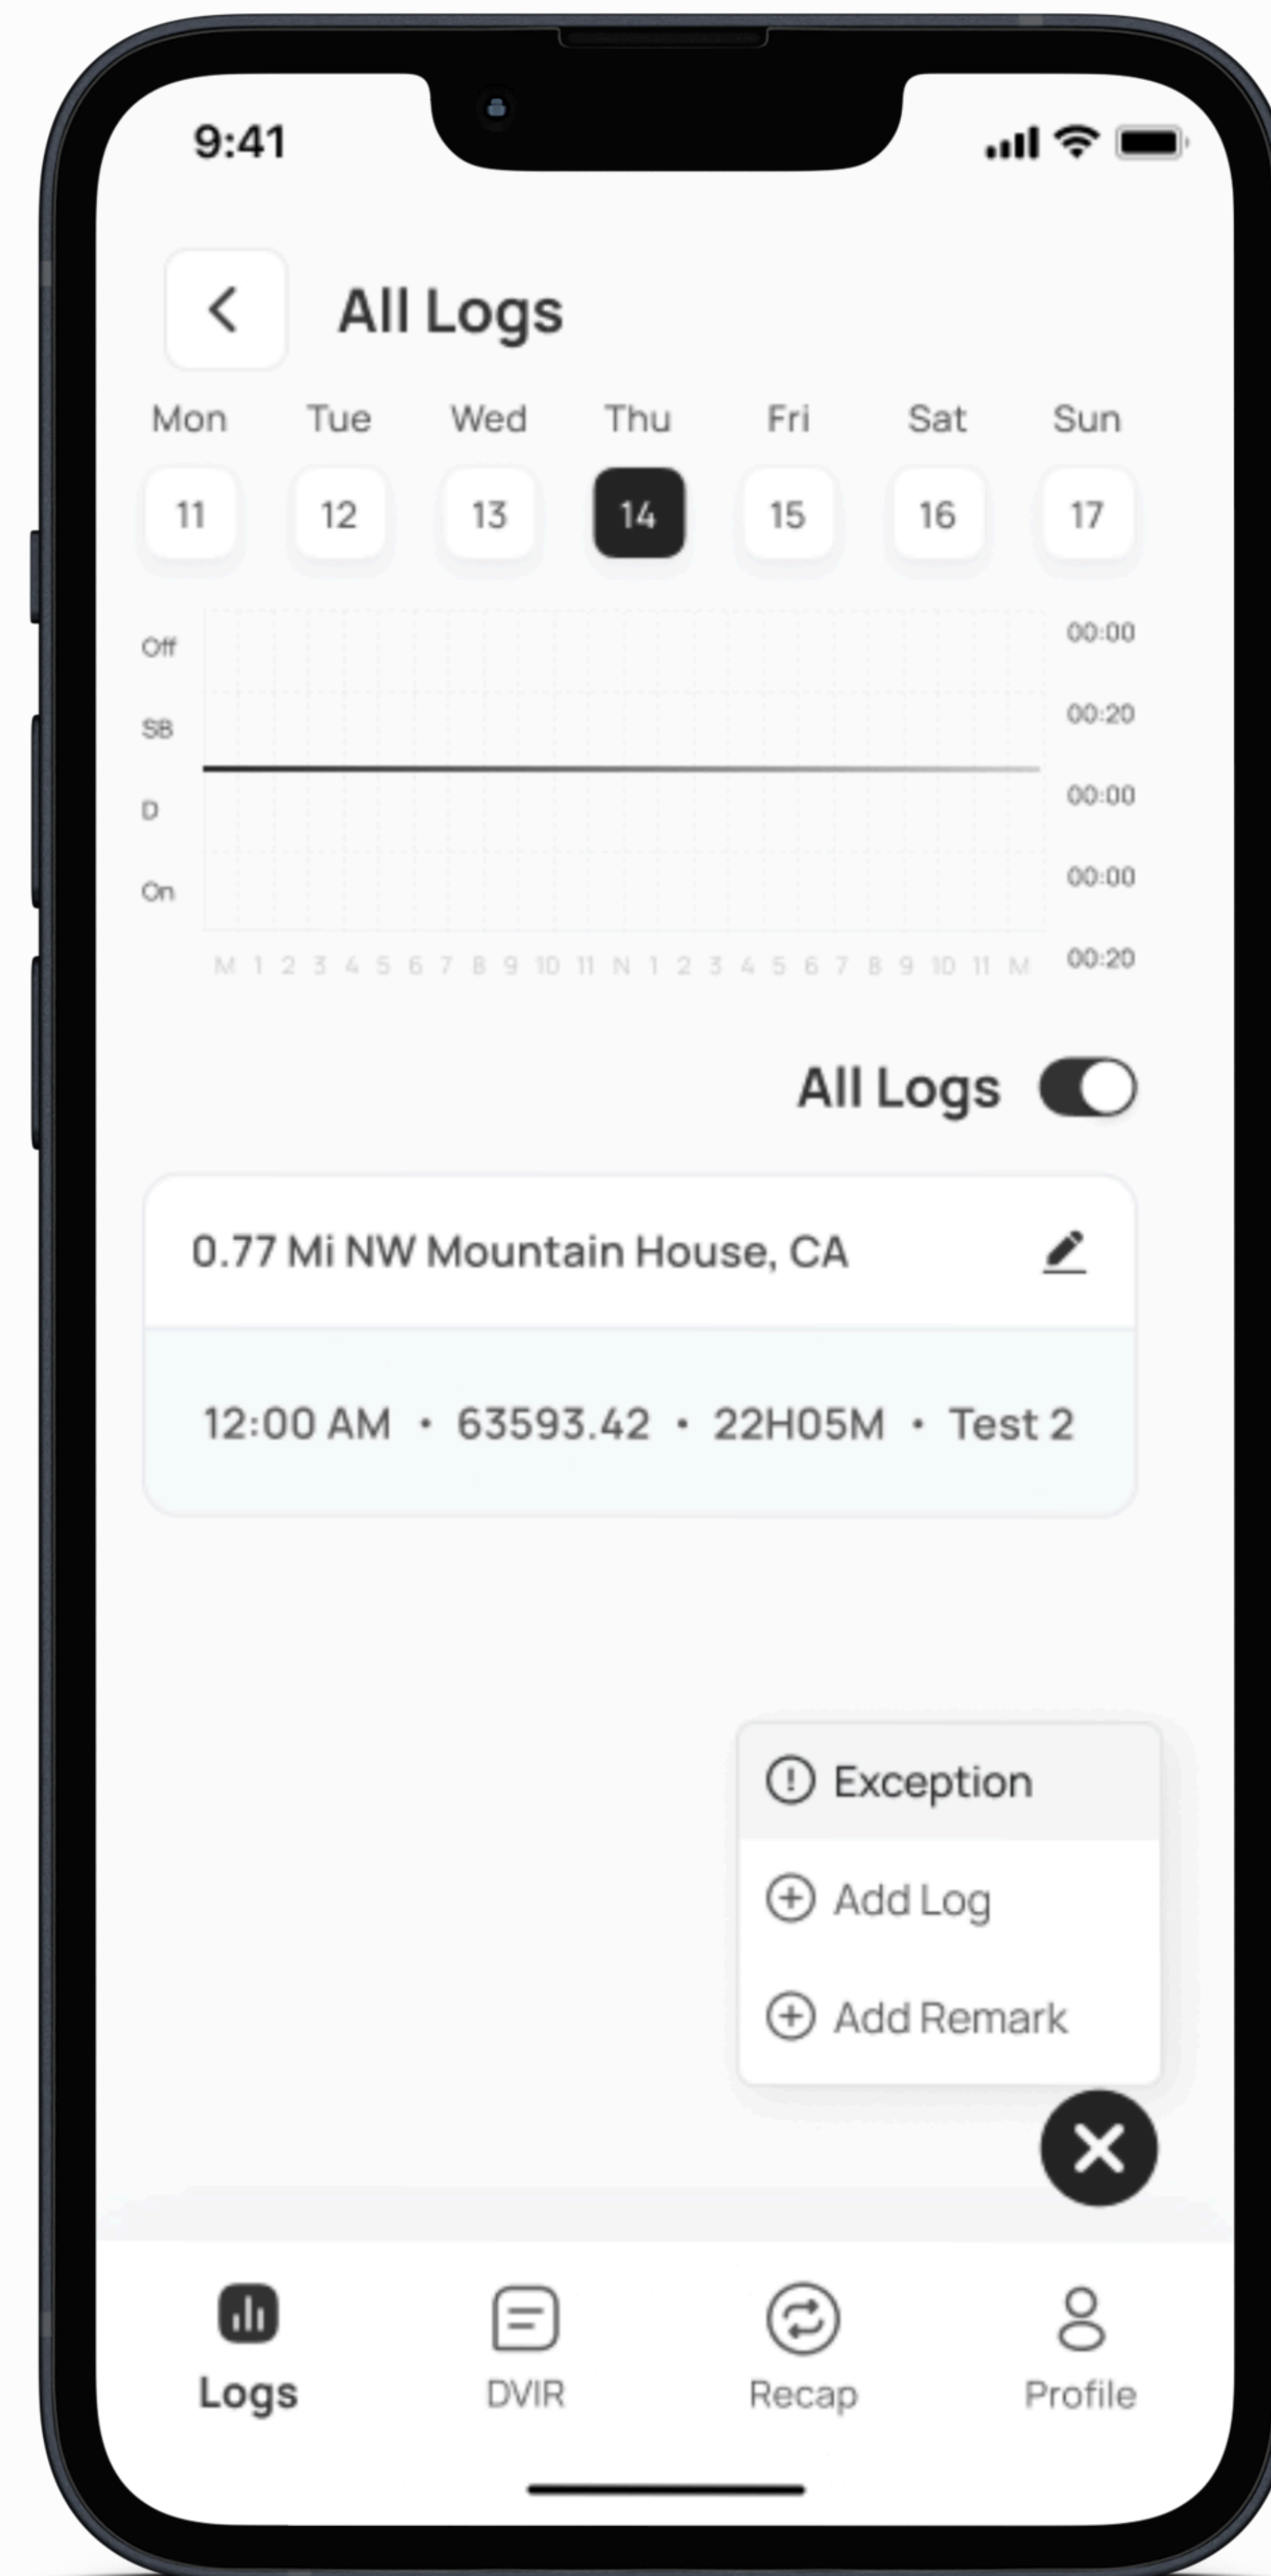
9:41

All Logs

| Mon | Tue | Wed | Thu | Fri | Sat | Sun |
|---|---|---|---|---|---|---|
| 11 | 12 | 13 | 14 | 15 | 16 | 17 |

Off
SB
D
On

00:00
00:20
00:00
00:00
00:20

M 1 2 3 4 5 6 7 8 9 10 11 N 1 2 3 4 5 6 7 8 9 10 11 M

All Logs

0.77 Mi NW Mountain House, CA

12:00 AM • 63593.42 • 22H05M • Test 2

Exception
Add Log
Add Remark

Logs
DVIR
Recap
Profile